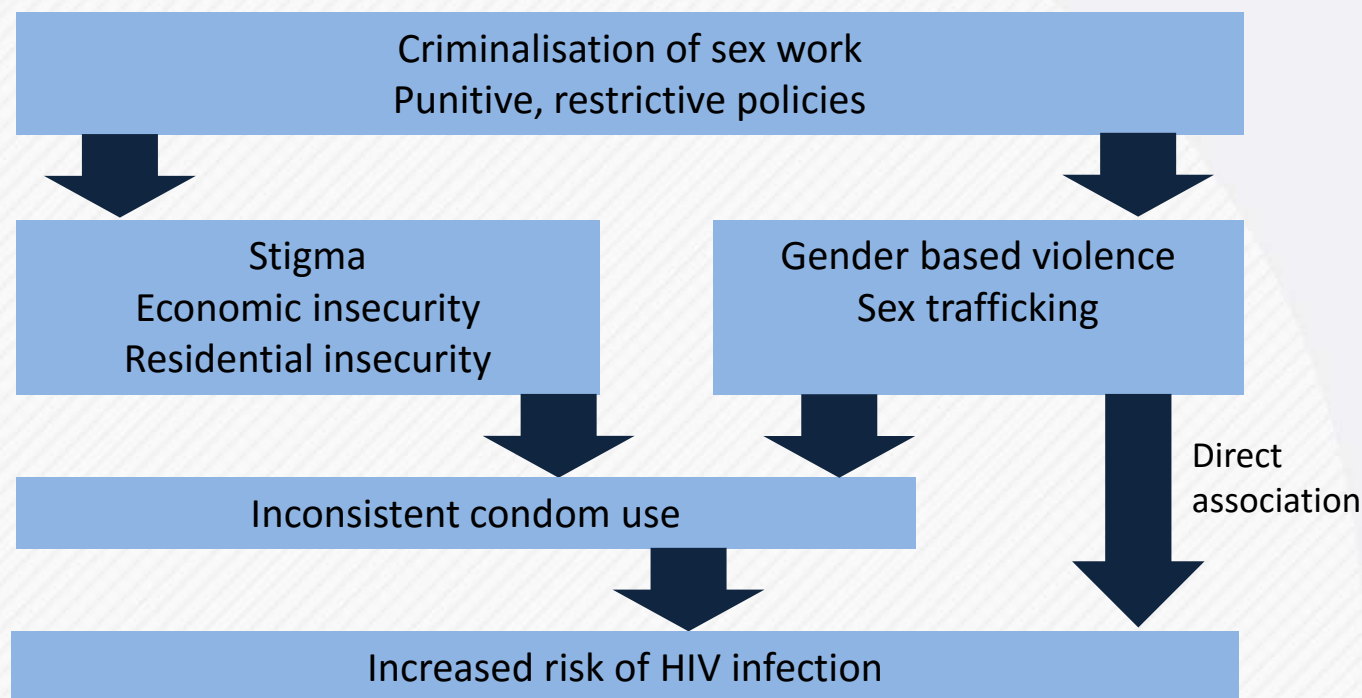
Criminalisation of sex work
Punitive, restrictive policies

Stigma
Economic insecurity
Residential insecurity

Gender based violence
Sex trafficking

Direct association

Inconsistent condom use

Increased risk of HIV infection